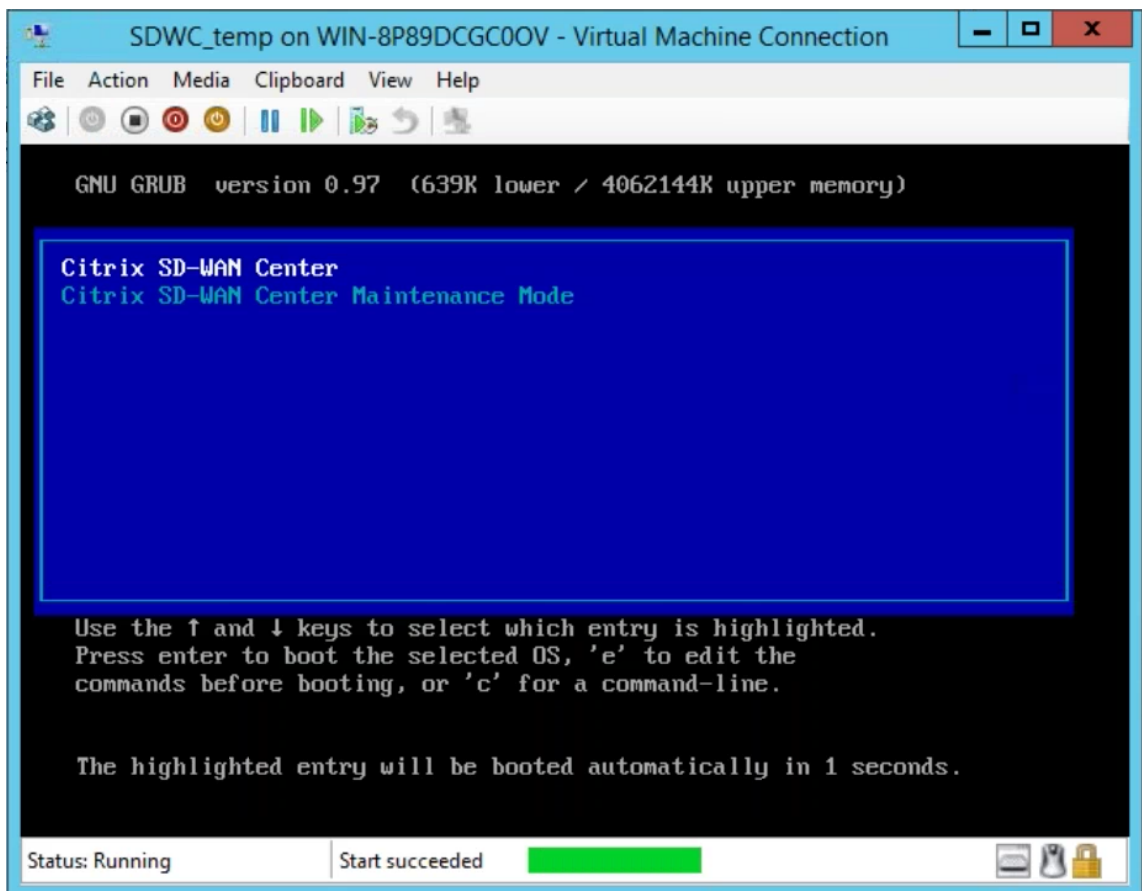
SDWC_temp on WIN-8P89DCGC0OV - Virtual Machine Connection

File Action Media Clipboard View Help

GNU GRUB version 0.97 (639K lower / 4062144K upper memory)

Citrix SD-WAN Center
Citrix SD-WAN Center Maintenance Mode

Use the ↑ and ↓ keys to select which entry is highlighted.
Press enter to boot the selected OS, 'e' to edit the commands before booting, or 'c' for a command-line.

The highlighted entry will be booted automatically in 1 seconds.

Status: Running
Start succeeded